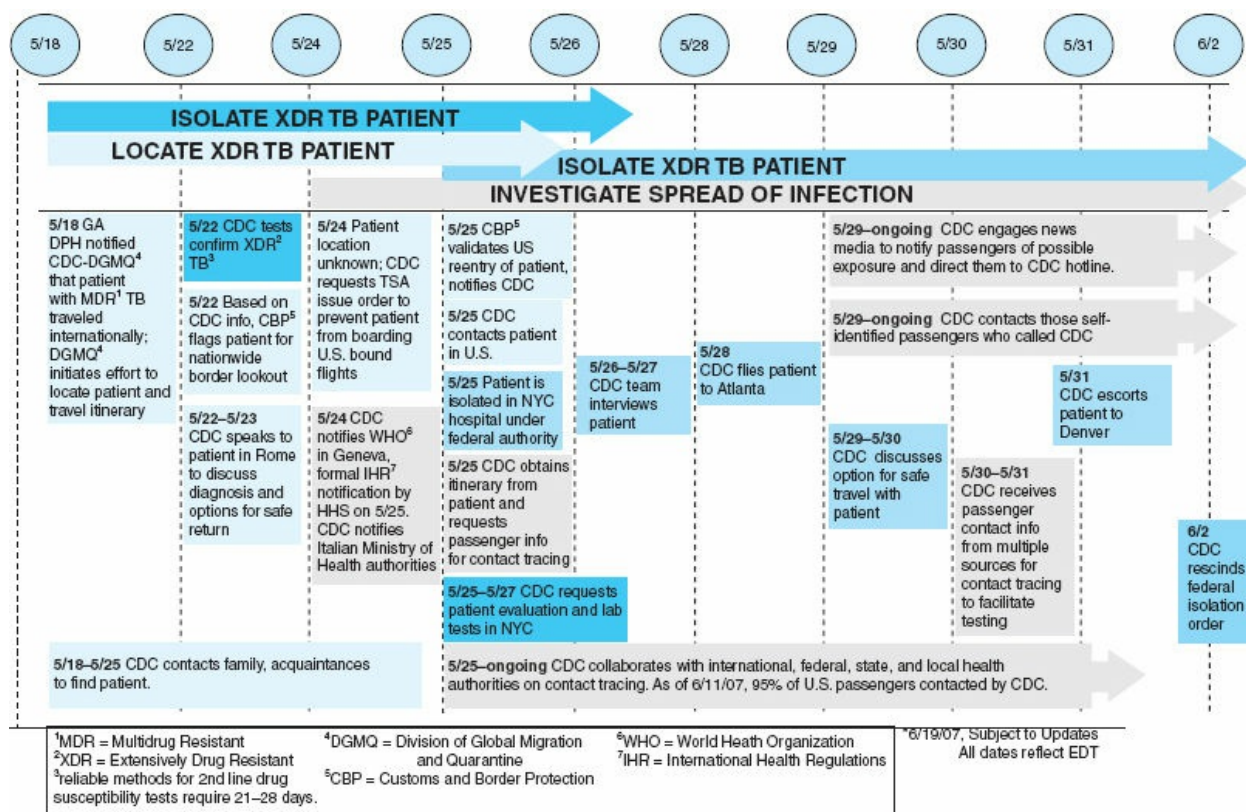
5/18 5/22 5/24 5/25 5/26 5/28 5/29 5/30 5/31 6/2

ISOLATE XDR TB PATIENT

LOCATE XDR TB PATIENT

ISOLATE XDR TB PATIENT

INVESTIGATE SPREAD OF INFECTION

5/18 GA DPH notified CDC-DGMQ$^4$ that patient with MDR$^1$ TB traveled internationally; DGMQ$^4$ initiates effort to locate patient and travel itinerary

5/22 CDC tests confirm XDR$^2$ TB$^3$

5/22 Based on CDC info, CBP$^5$ flags patient for nationwide border lookout

5/22–5/23 CDC speaks to patient in Rome to discuss diagnosis and options for safe return

5/24 Patient location unknown; CDC requests TSA issue order to prevent patient from boarding U.S. bound flights

5/24 CDC notifies WHO$^6$ in Geneva, formal IHR$^7$ notification by HHS on 5/25. CDC notifies Italian Ministry of Health authorities

5/25 CBP$^5$ validates US reentry of patient, notifies CDC

5/25 CDC contacts patient in U.S.

5/25 Patient is isolated in NYC hospital under federal authority

5/25 CDC obtains itinerary from patient and requests passenger info for contact tracing

5/25–5/27 CDC requests patient evaluation and lab tests in NYC

5/26–5/27 CDC team interviews patient

5/28 CDC flies patient to Atlanta

5/29–ongoing CDC engages news media to notify passengers of possible exposure and direct them to CDC hotline.

5/29–ongoing CDC contacts those self-identified passengers who called CDC

5/31 CDC escorts patient to Denver

5/29–5/30 CDC discusses option for safe travel with patient

5/30–5/31 CDC receives passenger contact info from multiple sources for contact tracing to facilitate testing

6/2 CDC rescinds federal isolation order

5/18–5/25 CDC contacts family, acquaintances to find patient.

5/25–ongoing CDC collaborates with international, federal, state, and local health authorities on contact tracing. As of 6/11/07, 95% of U.S. passengers contacted by CDC.

$^1$MDR = Multidrug Resistant
$^2$XDR = Extensively Drug Resistant
$^3$reliable methods for 2nd line drug susceptibility tests require 21–28 days.
$^4$DGMQ = Division of Global Migration and Quarantine
$^5$CBP = Customs and Border Protection
$^6$WHO = World Heath Organization
$^7$IHR = International Health Regulations

*6/19/07, Subject to Updates
All dates reflect EDT